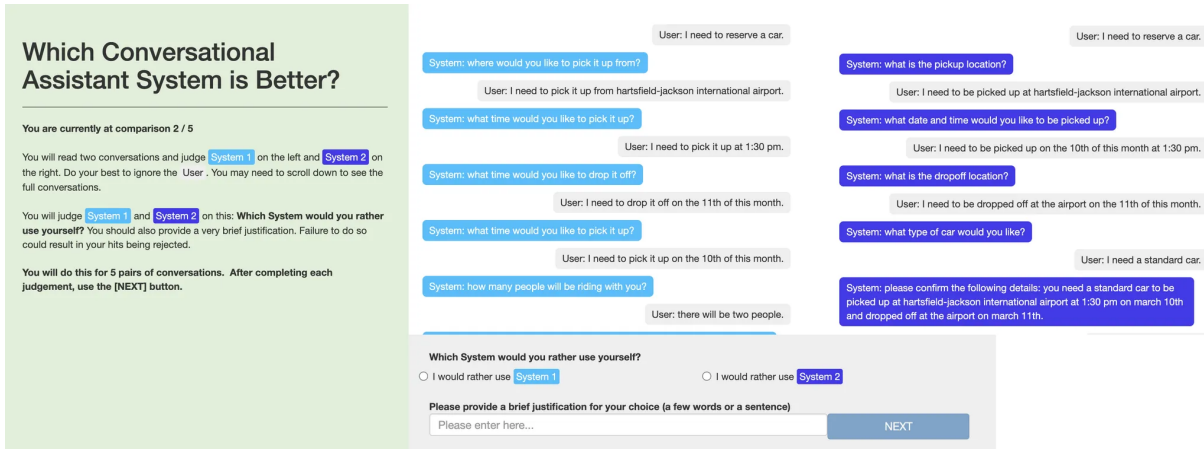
Which Conversational Assistant System is Better?

You are currently at comparison 2 / 5

You will read two conversations and judge System 1 on the left and System 2 on the right. Do your best to ignore the User . You may need to scroll down to see the full conversations.

You will judge System 1 and System 2 on this: **Which System would you rather use yourself?** You should also provide a very brief justification. Failure to do so could result in your hits being rejected.

**You will do this for 5 pairs of conversations. After completing each judgement, use the [NEXT] button.**

User: I need to reserve a car.

System: where would you like to pick it up from?

User: I need to pick it up from hartsfield-jackson international airport.

System: what time would you like to pick it up?

User: I need to pick it up at 1:30 pm.

System: what time would you like to drop it off?

User: I need to drop it off on the 11th of this month.

System: what time would you like to pick it up?

User: I need to pick it up on the 10th of this month.

System: how many people will be riding with you?

User: there will be two people.

User: I need to reserve a car.

System: what is the pickup location?

User: I need to be picked up at hartsfield-jackson international airport.

System: what date and time would you like to be picked up?

User: I need to be picked up on the 10th of this month at 1:30 pm.

System: what is the dropoff location?

User: I need to be dropped off at the airport on the 11th of this month.

System: what type of car would you like?

User: I need a standard car.

System: please confirm the following details: you need a standard car to be picked up at hartsfield-jackson international airport at 1:30 pm on march 10th and dropped off at the airport on march 11th.

Which System would you rather use yourself?

I would rather use System 1

I would rather use System 2

Please provide a brief justification for your choice (a few words or a sentence)

Please enter here...

NEXT